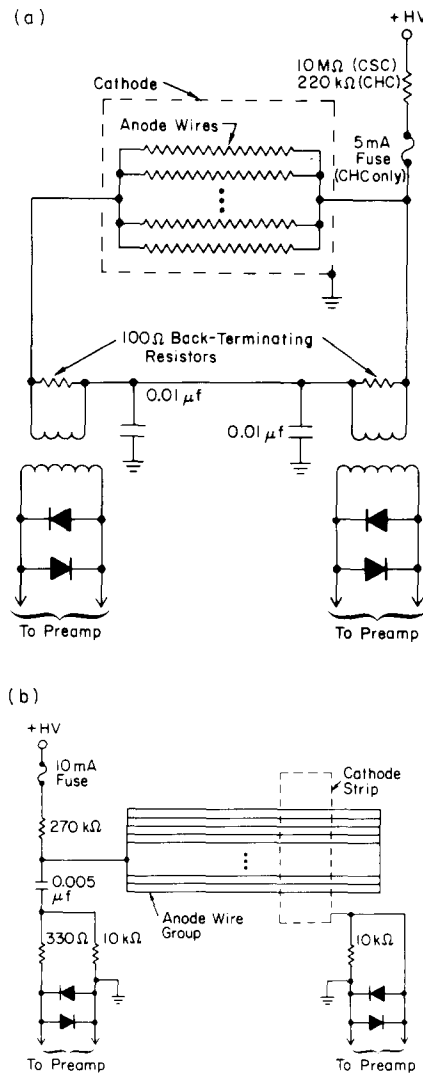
(a)

+HV

10 MΩ (CSC)
220 kΩ (CHC)

Cathode

Anode Wires

5 mA Fuse (CHC only)

100 Ω Back-Terminating Resistors

0.01 $\mu$f

0.01 $\mu$f

To Preamp

To Preamp

(b)

+HV

10 mA Fuse

270 kΩ

0.005 $\mu$f

330 Ω

10 kΩ

Cathode Strip

Anode Wire Group

10 kΩ

To Preamp

To Preamp